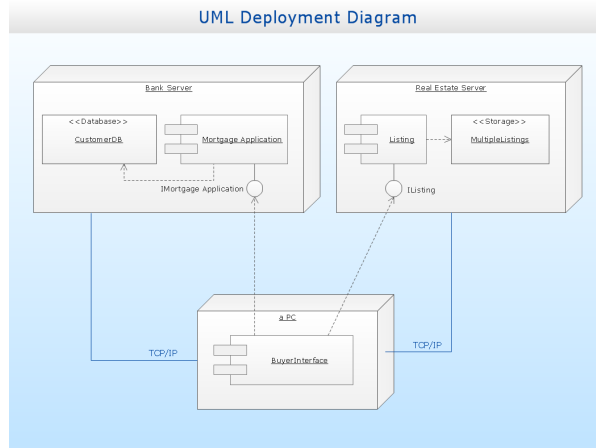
UML Deployment Diagram

Bank Server

<<Database>>
CustomerDB

Mortgage Application

IMortgage Application

Real Estate Server

Listing

<<Storage>>
MultipleListings

IListing

a PC

BuyerInterface

TCP/IP

TCP/IP